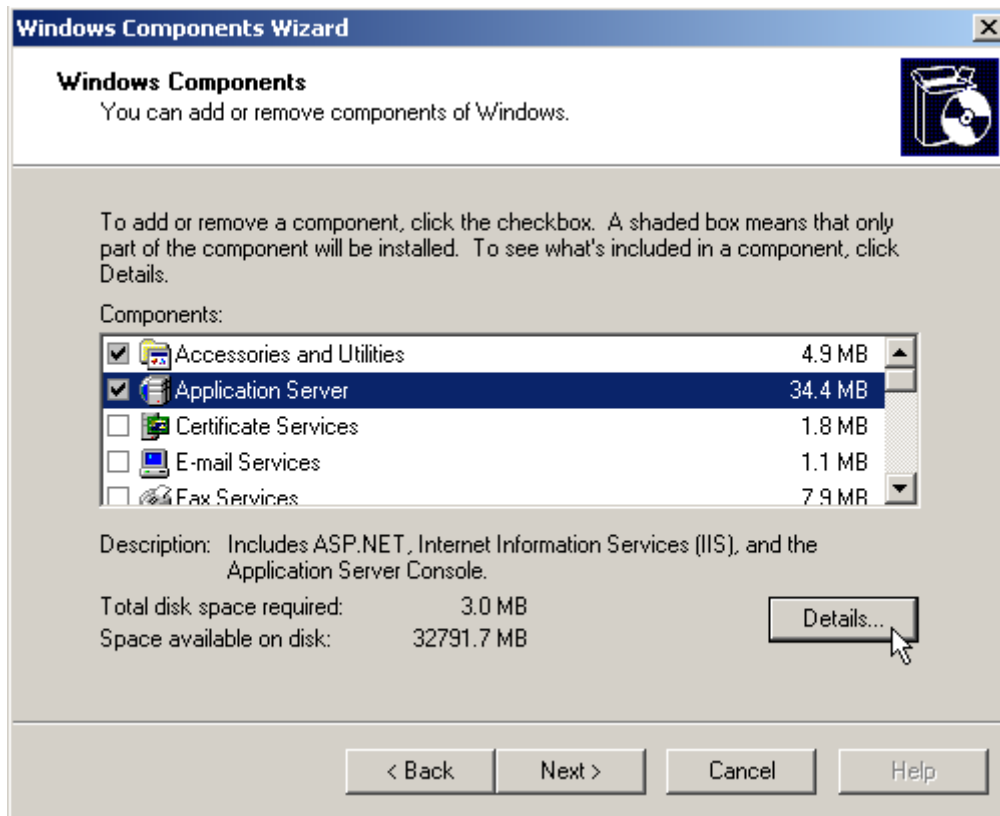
Windows Components Wizard

Windows Components
You can add or remove components of Windows.

To add or remove a component, click the checkbox. A shaded box means that only part of the component will be installed. To see what's included in a component, click Details.

Components:

| Component | Size |
|---|---|
| Accessories and Utilities | 4.9 MB |
| Application Server | 34.4 MB |
| Certificate Services | 1.8 MB |
| E-mail Services | 1.1 MB |
| Fax Services | 7.9 MB |

Description: Includes ASP.NET, Internet Information Services (IIS), and the Application Server Console.

Total disk space required: 3.0 MB
Space available on disk: 32791.7 MB

Details...

< Back
Next >
Cancel
Help